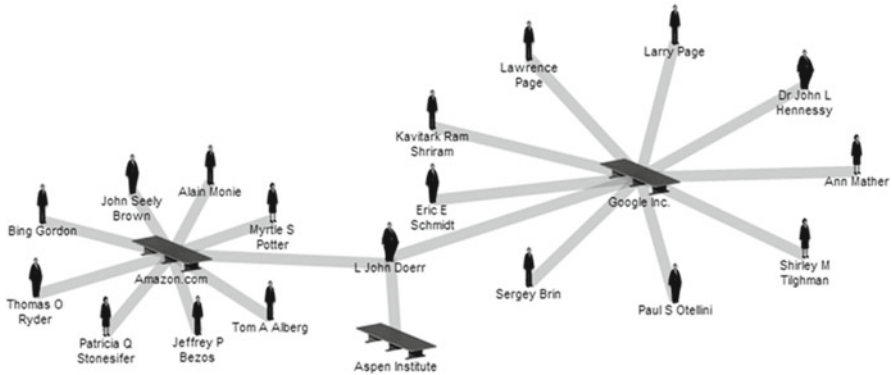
Lawrence Page

Larry Page

Dr John L Hennessy

Kavitark Ram Shriram

Alain Monie

John Seely Brown

Eric E Schmidt

Google Inc.

Ann Mather

Bing Gordon

Myrtle S Potter

L John Doerr

Amazon.com

Thomas O Ryder

Sergey Brin

Shirley M Tilghman

Tom A Alberg

Paul S Otellini

Patricia Q Stonesifer

Jeffrey P Bezos

Aspen Institute